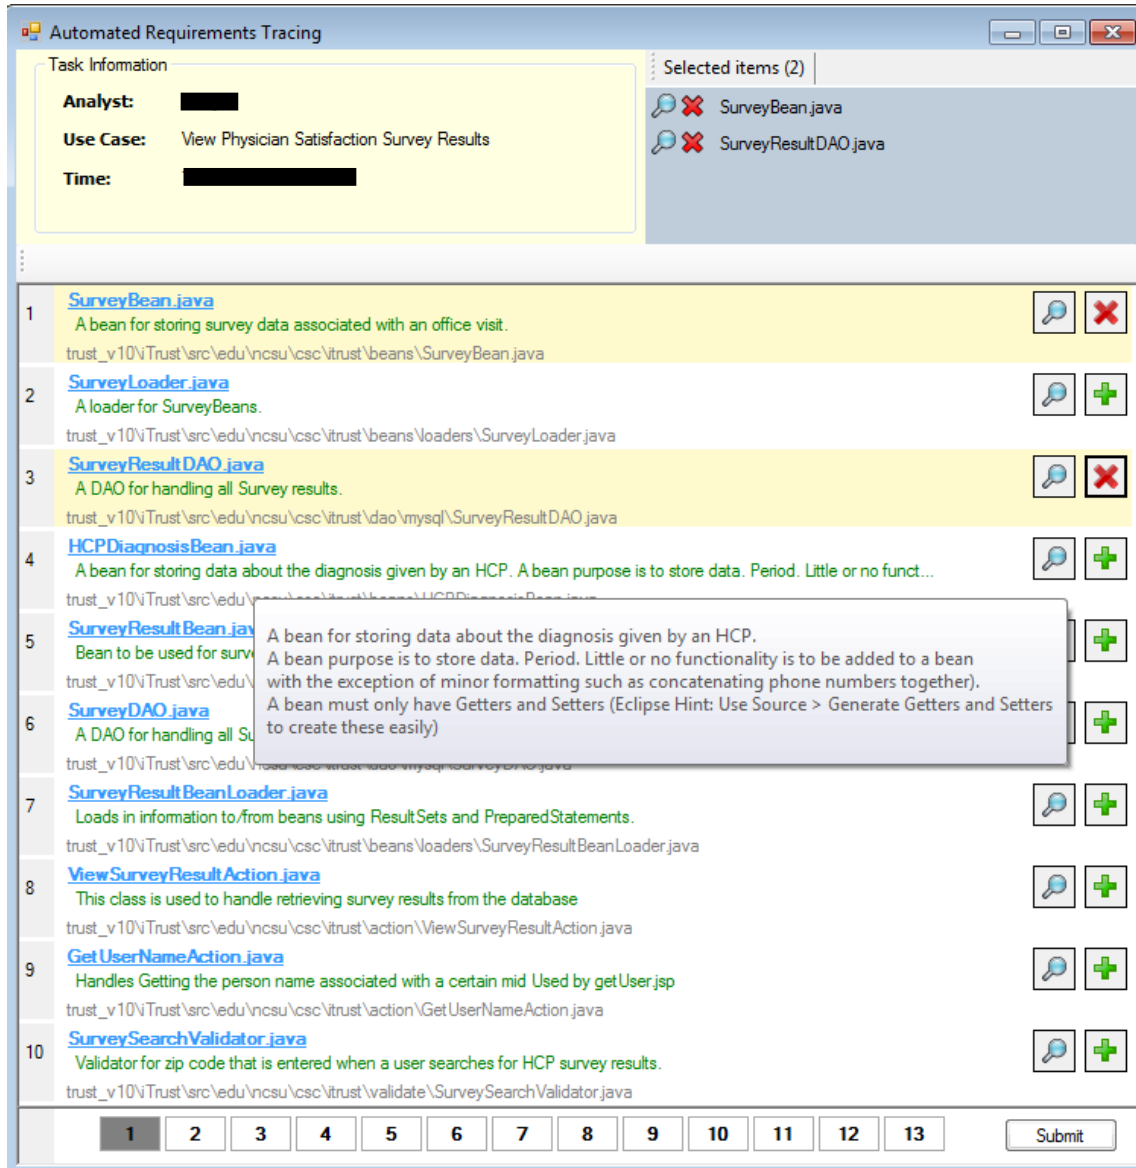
Automated Requirements Tracing

Task Information

Analyst: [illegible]

Use Case: View Physician Satisfaction Survey Results

Time: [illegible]

Selected items (2)

SurveyBean.java

SurveyResultDAO.java

1
SurveyBean.java
A bean for storing survey data associated with an office visit.
trust_v10\iTrust\src\edu\ncsu\csc\itrust\beans\SurveyBean.java

2
SurveyLoader.java
A loader for SurveyBeans.
trust_v10\iTrust\src\edu\ncsu\csc\itrust\beans\loaders\SurveyLoader.java

3
SurveyResultDAO.java
A DAO for handling all Survey results.
trust_v10\iTrust\src\edu\ncsu\csc\itrust\dao\mysql\SurveyResultDAO.java

4
HCPDiagnosisBean.java
A bean for storing data about the diagnosis given by an HCP. A bean purpose is to store data. Period. Little or no funct...
trust_v10\iTrust\src\edu\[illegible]

5
SurveyResultBean.jav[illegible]
Bean to be used for surv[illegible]
trust_v10\iTrust\src\edu\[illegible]

6
SurveyDAO.java
A DAO for handling all Su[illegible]
trust_v10\iTrust\src\edu\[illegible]

A bean for storing data about the diagnosis given by an HCP.
A bean purpose is to store data. Period. Little or no functionality is to be added to a bean with the exception of minor formatting such as concatenating phone numbers together).
A bean must only have Getters and Setters (Eclipse Hint: Use Source > Generate Getters and Setters to create these easily)

7
SurveyResultBeanLoader.java
Loads in information to/from beans using ResultSets and PreparedStatements.
trust_v10\iTrust\src\edu\ncsu\csc\itrust\beans\loaders\SurveyResultBeanLoader.java

8
ViewSurveyResultAction.java
This class is used to handle retrieving survey results from the database
trust_v10\iTrust\src\edu\ncsu\csc\itrust\action\ViewSurveyResultAction.java

9
GetUserNameAction.java
Handles Getting the person name associated with a certain mid Used by getUser.jsp
trust_v10\iTrust\src\edu\ncsu\csc\itrust\action\GetUserNameAction.java

10
SurveySearchValidator.java
Validator for zip code that is entered when a user searches for HCP survey results.
trust_v10\iTrust\src\edu\ncsu\csc\itrust\validate\SurveySearchValidator.java

1 2 3 4 5 6 7 8 9 10 11 12 13

Submit